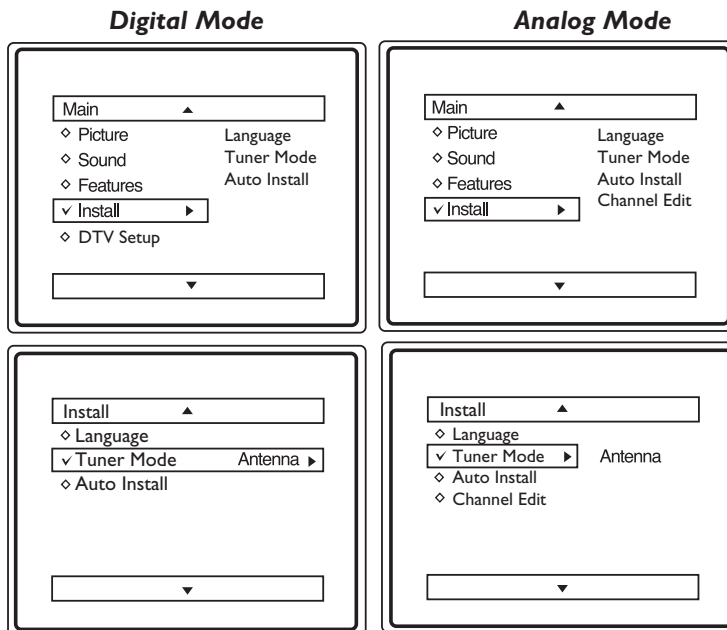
Digital Mode

Analog Mode

Main ▲
◇ Picture
◇ Sound
◇ Features
✓ Install ▶
◇ DTV Setup
▼

Language
Tuner Mode
Auto Install

Main ▲
◇ Picture
◇ Sound
◇ Features
✓ Install ▶
▼

Language
Tuner Mode
Auto Install
Channel Edit

Install ▲
◇ Language
✓ Tuner Mode Antenna ▶
◇ Auto Install
▼

Install ▲
◇ Language
✓ Tuner Mode ▶
◇ Auto Install
◇ Channel Edit
▼

Antenna